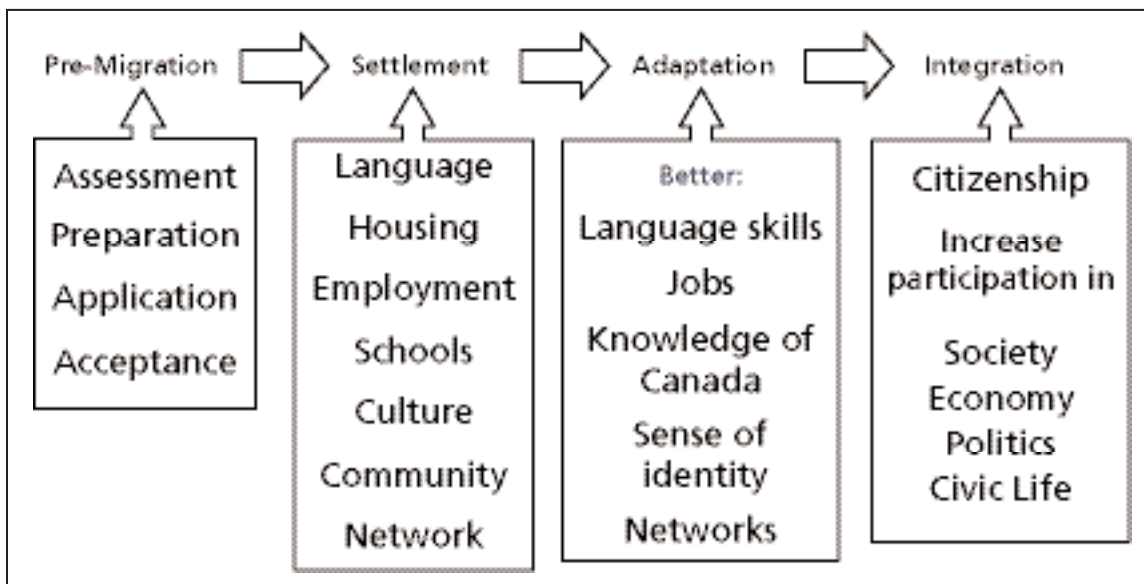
Pre-Migration

Assessment
Preparation
Application
Acceptance

Settlement

Language
Housing
Employment
Schools
Culture
Community
Network

Adaptation

Better:
Language skills
Jobs
Knowledge of Canada
Sense of identity
Networks

Integration

Citizenship
Increase participation in
Society
Economy
Politics
Civic Life